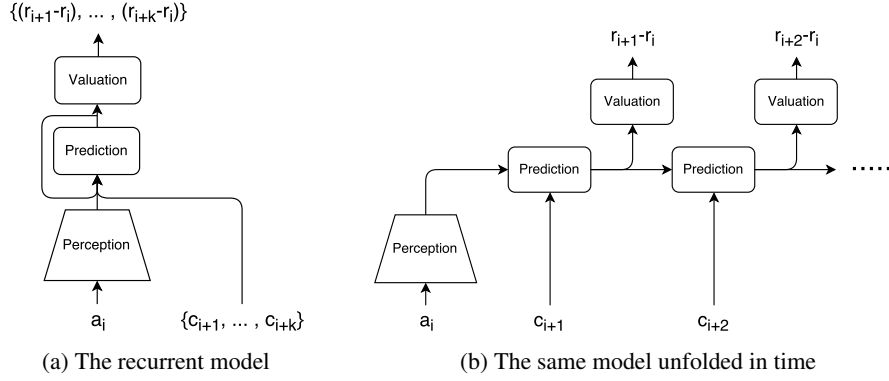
$\{(r_{i+1}-r_i), \ldots, (r_{i+k}-r_i)\}$

Valuation

Prediction

Perception

$a_i$

$\{c_{i+1}, \ldots, c_{i+k}\}$

(a) The recurrent model

$r_{i+1}-r_i$

$r_{i+2}-r_i$

Valuation

Valuation

Prediction

Prediction

Perception

$a_i$

$c_{i+1}$

$c_{i+2}$

(b) The same model unfolded in time